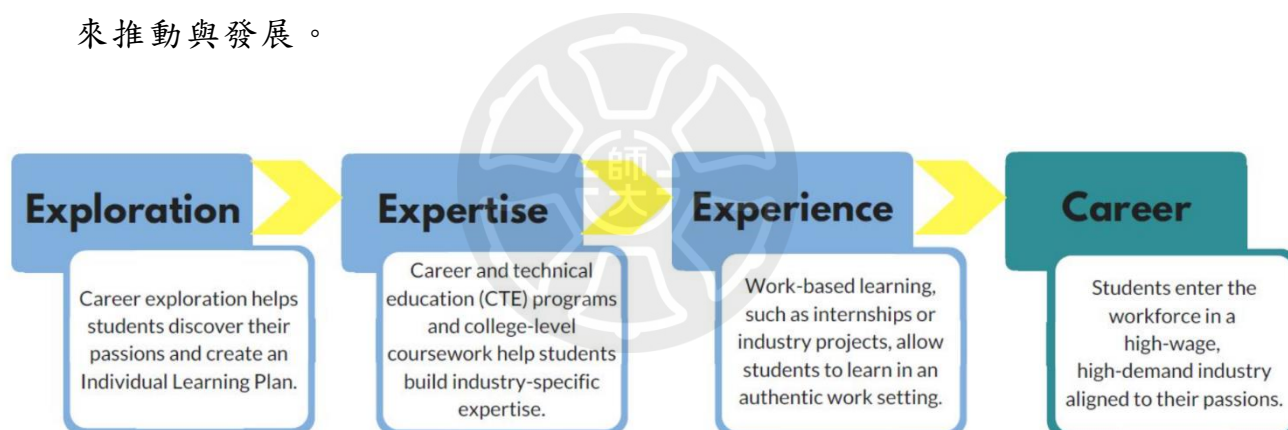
來推動與發展。

Exploration

Career exploration helps students discover their passions and create an Individual Learning Plan.

Expertise

Career and technical education (CTE) programs and college-level coursework help students build industry-specific expertise.

Experience

Work-based learning, such as internships or industry projects, allow students to learn in an authentic work setting.

Career

Students enter the workforce in a high-wage, high-demand industry aligned to their passions.

師大